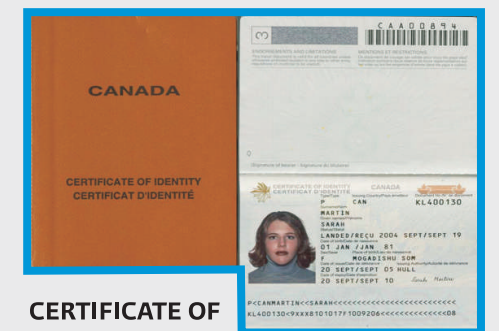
CANADA

CERTIFICATE OF IDENTITY
CERTIFICAT D'IDENTITÉ

CERTIFICATE OF

3

CAA00894

ENDORSEMENTS AND LIMITATIONS

MENTIONS ET RESTRICTIONS

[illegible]

Signature of bearer · Signature du titulaire

CERTIFICATE OF IDENTITY
CERTIFICAT D'IDENTITÉ

CANADA

P

CAN

KL400130

MARTIN

SARAH

LANDED/REÇU 2004 SEPT/SEPT 19

01 JAN /JAN 81

F

MOGADISHU SOM

20 SEPT/SEPT 05 NULL

20 SEPT/SEPT 10

Sarah Martin

P<CANMARTIN<<SARAH<<<<<<<<<<<<<<<<<<<<<<<<<<<<<
KL400130<9xxx8101017F1009206<<<<<<<<<<<<<<08